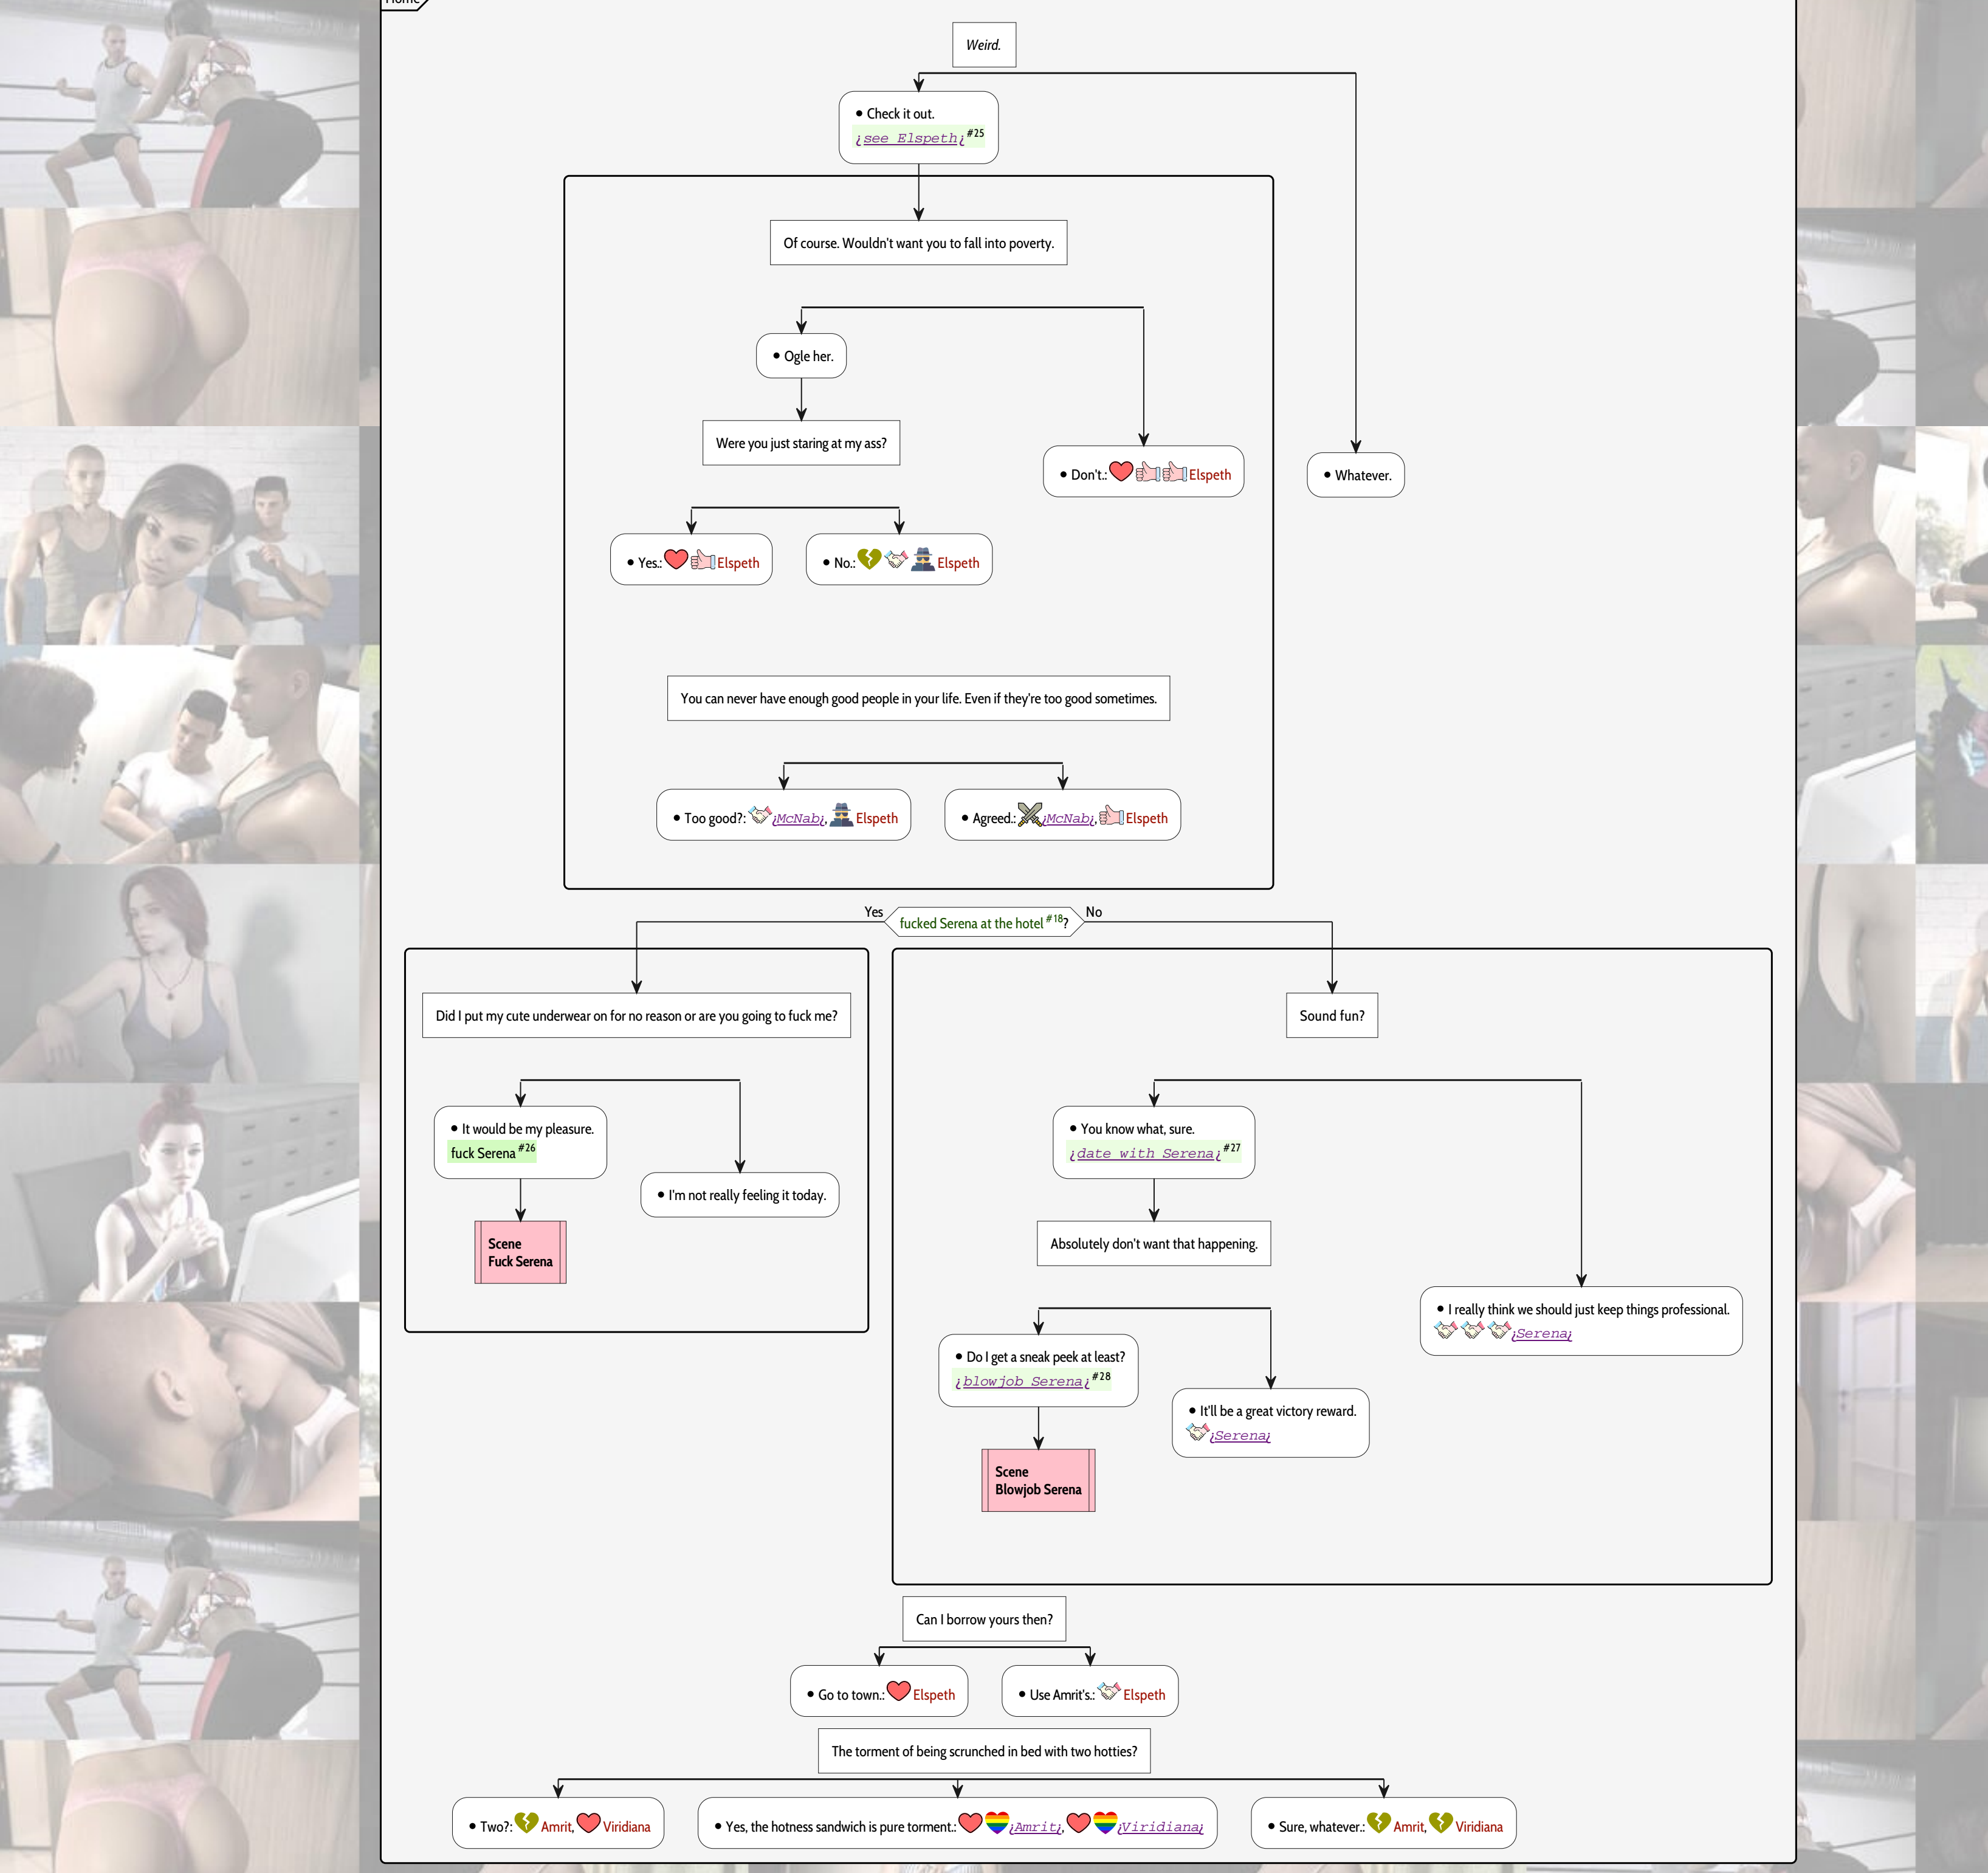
Weird.

• Check it out.
¡see Elspeth¡ #25

Of course. Wouldn't want you to fall into poverty.

• Ogle her.

Were you just staring at my ass?

• Don't.: Elspeth

• Whatever.

• Yes.: Elspeth

• No.: Elspeth

You can never have enough good people in your life. Even if they're too good sometimes.

• Too good?: ¡McNab¡, Elspeth

• Agreed.: ¡McNab¡, Elspeth

Yes fucked Serena at the hotel #18? No

Did I put my cute underwear on for no reason or are you going to fuck me?

• It would be my pleasure.
fuck Serena #26

• I'm not really feeling it today.

Scene
Fuck Serena

Sound fun?

• You know what, sure.
¡date with Serena¡ #27

Absolutely don't want that happening.

• I really think we should just keep things professional.
¡Serena¡

• Do I get a sneak peek at least?
¡blowjob Serena¡ #28

• It'll be a great victory reward.
¡Serena¡

Scene
Blowjob Serena

Can I borrow yours then?

• Go to town.: Elspeth

• Use Amrit's.: Elspeth

The torment of being scrunched in bed with two hotties?

• Two?: Amrit, Viridiana

• Yes, the hotness sandwich is pure torment.: ¡Amrit¡, ¡Viridiana¡

• Sure, whatever.: Amrit, Viridiana